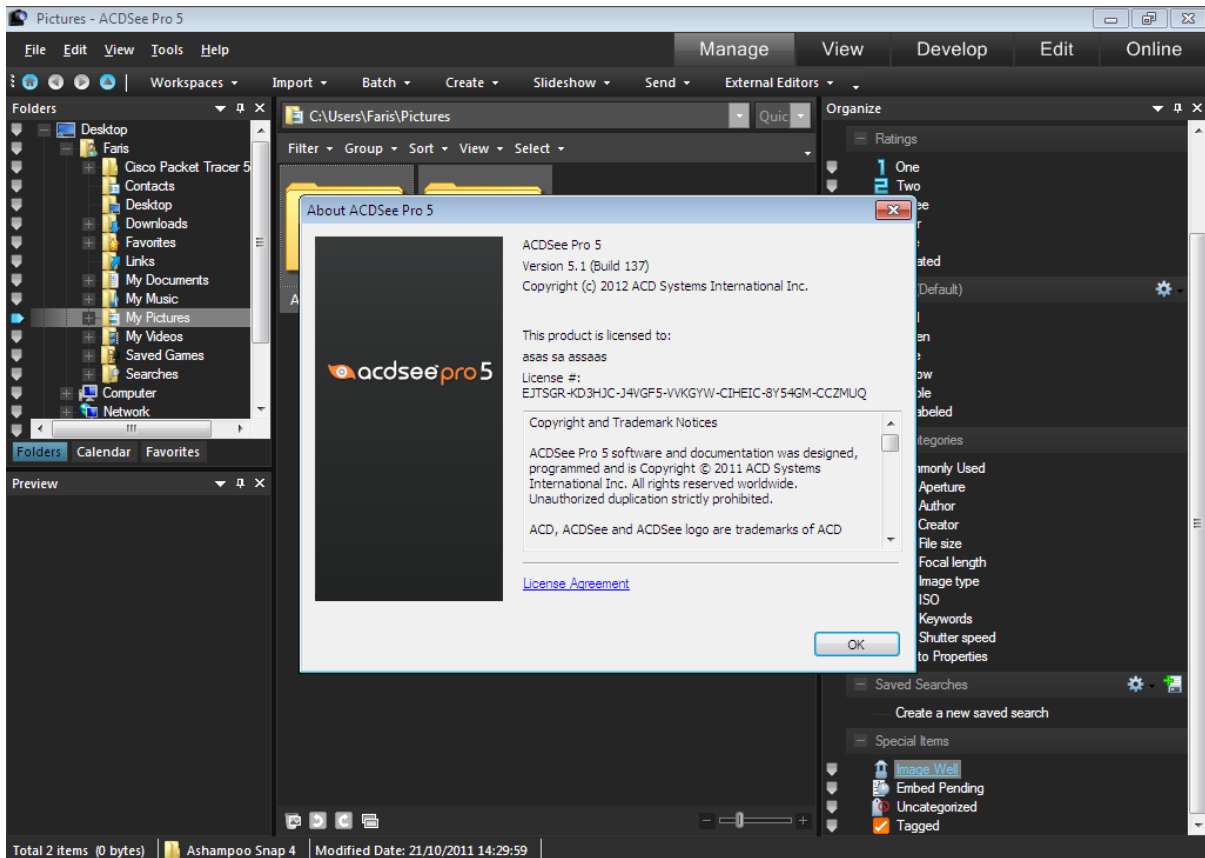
Pictures - ACDSee Pro 5

File Edit View Tools Help

Manage View Develop Edit Online

Workspaces Import Batch Create Slideshow Send External Editors

Folders

Desktop
Faris
Cisco Packet Tracer 5
Contacts
Desktop
Downloads
Favorites
Links
My Documents
My Music
My Pictures
My Videos
Saved Games
Searches
Computer
Network

Folders Calendar Favorites

Preview

C:\Users\Faris\Pictures

Quic

Filter Group Sort View Select

About ACDSee Pro 5

acdsee pro 5

ACDSee Pro 5
Version 5.1 (Build 137)
Copyright (c) 2012 ACD Systems International Inc.

This product is licensed to:
asas sa assaas
License #:
EJTSGR-KD3HJC-J4VGF5-VVKGYW-CIHEIC-8Y54GM-CCZMUQ

Copyright and Trademark Notices

ACDSee Pro 5 software and documentation was designed, programmed and is Copyright © 2011 ACD Systems International Inc. All rights reserved worldwide. Unauthorized duplication strictly prohibited.

ACD, ACDSee and ACDSee logo are trademarks of ACD

License Agreement

OK

Organize

Ratings
One
Two
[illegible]ee
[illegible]r
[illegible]e
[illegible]ated
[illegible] (Default)
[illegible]l
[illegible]en
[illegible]e
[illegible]ow
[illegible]ple
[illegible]abeled
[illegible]tegories
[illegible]nmonly Used
Aperture
Author
Creator
File size
Focal length
Image type
ISO
Keywords
Shutter speed
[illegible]to Properties
Saved Searches
Create a new saved search
Special Items
Image Well
Embed Pending
Uncategorized
Tagged

Total 2 items (0 bytes) Ashampoo Snap 4 Modified Date: 21/10/2011 14:29:59